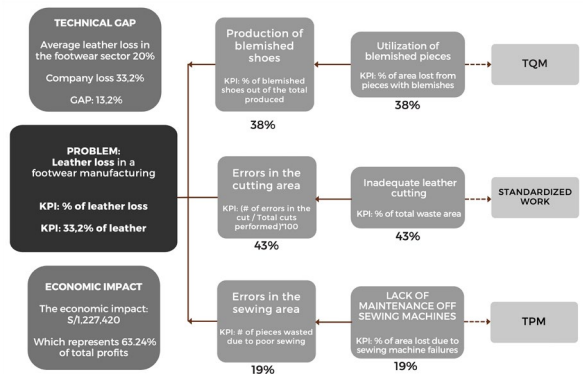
TECHNICAL GAP

Average leather loss in the footwear sector 20%

Company loss 33.2%

GAP: 13.2%

PROBLEM:
Leather loss in a footwear manufacturing

KPI: % of leather loss

KPI: 33,2% of leather

ECONOMIC IMPACT

The economic impact: S/1.227,420

Which represents 63.24% of total profits

Production of blemished shoes

KPI: % of blemished shoes out of the total produced

38%

Utilization of blemished pieces

KPI: % of area lost from pieces with blemishes

38%

TQM

Errors in the cutting area

KPI: (# of errors in the cut / Total cuts performed)*100

43%

Inadequate leather cutting

KPI: % of total waste area

43%

STANDARDIZED WORK

Errors in the sewing area

KPI: # of pieces wasted due to poor sewing

19%

LACK OF MAINTENANCE OFF SEWING MACHINES

KPI: % of area lost due to sewing machine failures

19%

TPM